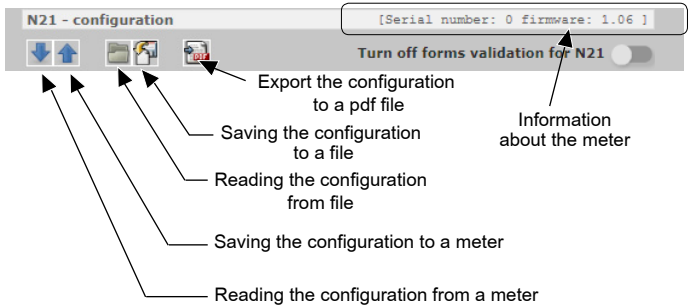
N21 - configuration

[Serial number: 0 firmware: 1.06 ]

Turn off forms validation for N21

Export the configuration to a pdf file

Information about the meter

Saving the configuration to a file

Reading the configuration from file

Saving the configuration to a meter

Reading the configuration from a meter